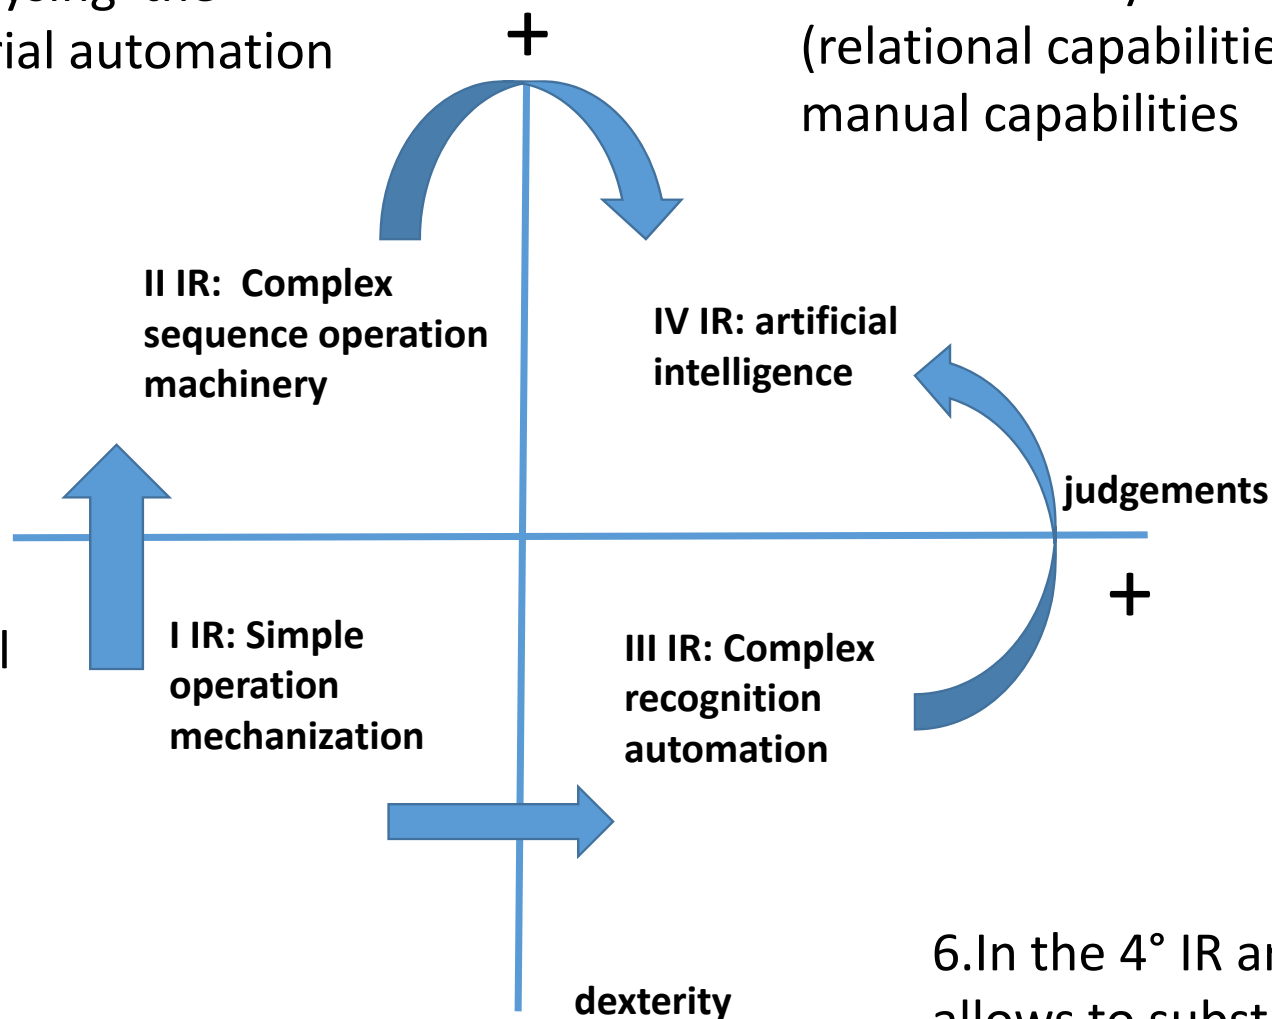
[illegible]
rial automation

+

(relational capabilitie
manual capabilities

II IR: Complex sequence operation machinery

IV IR: artificial intelligence

judgements

+

I IR: Simple operation mechanization

III IR: Complex recognition automation

6.In the 4° IR ar
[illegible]

dexterity